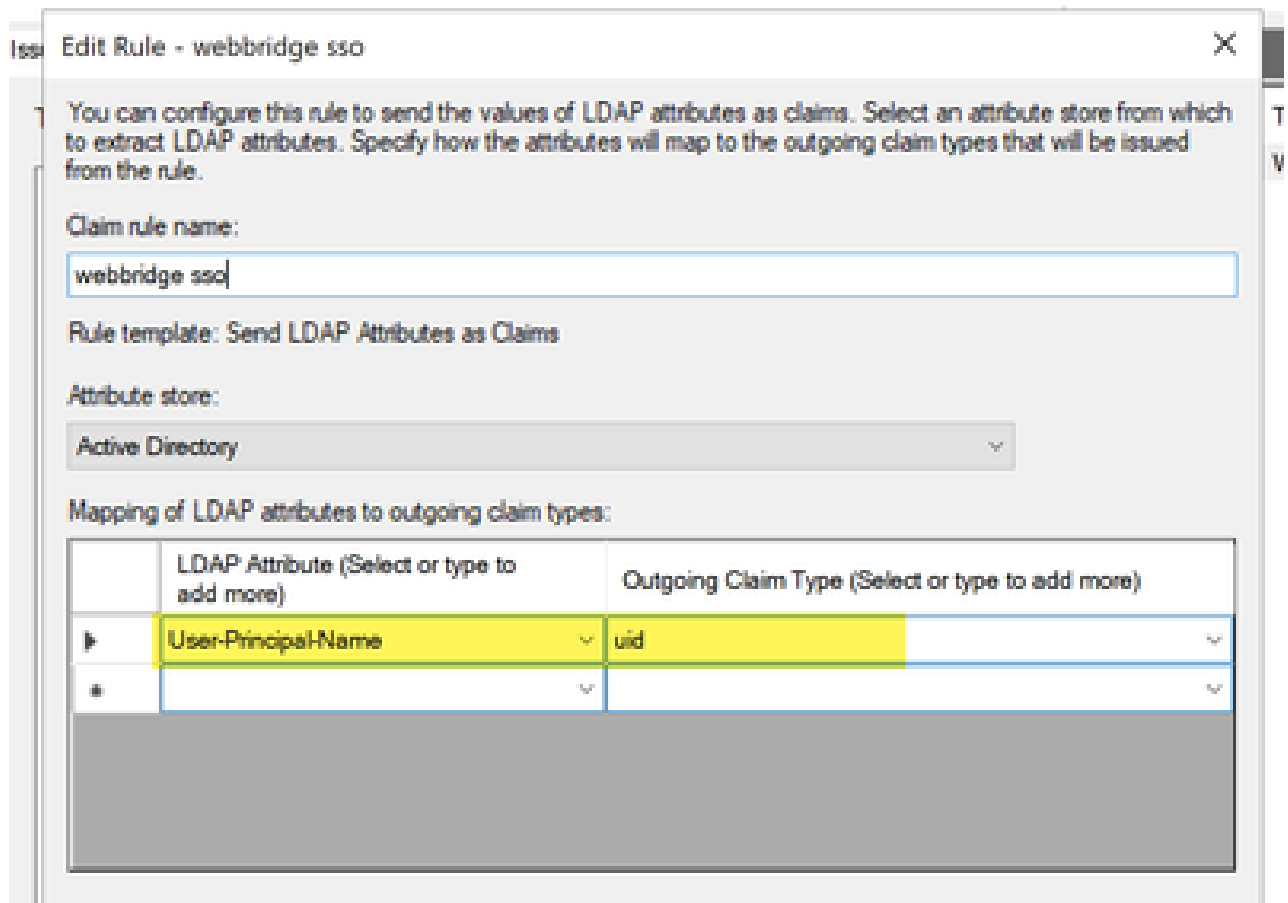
Iss Edit Rule - webbridge sso

×

You can configure this rule to send the values of LDAP attributes as claims. Select an attribute store from which to extract LDAP attributes. Specify how the attributes will map to the outgoing claim types that will be issued from the rule.

Claim rule name:

webbridge sso

Rule template: Send LDAP Attributes as Claims

Attribute store:

Active Directory

Mapping of LDAP attributes to outgoing claim types:

| | LDAP Attribute (Select or type to add more) | Outgoing Claim Type (Select or type to add more) |
|---|---|---|
| ▶ | User-Principal-Name | uid |
| * | | |